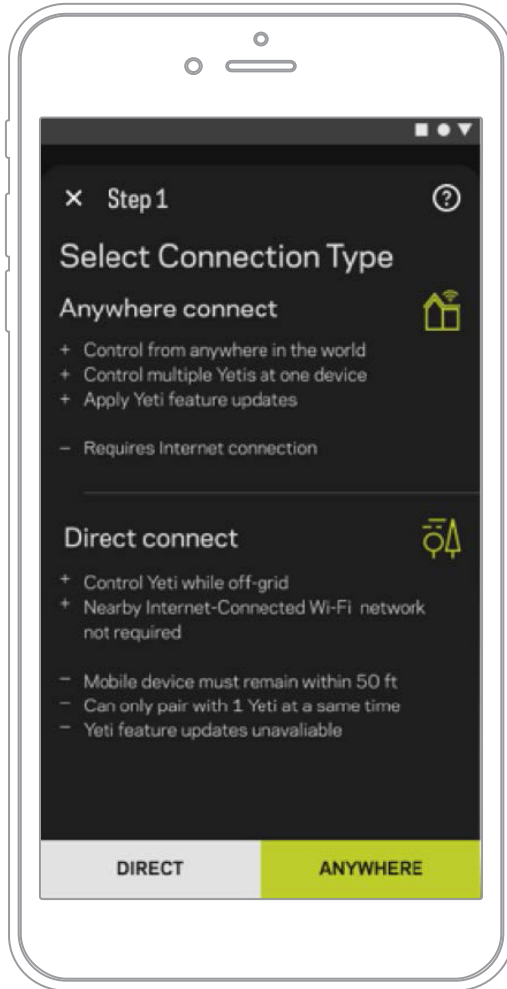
× Step 1

?

Select Connection Type

Anywhere connect

+ Control from anywhere in the world
+ Control multiple Yetis at one device
+ Apply Yeti feature updates

– Requires Internet connection

Direct connect

+ Control Yeti while off-grid
+ Nearby Internet-Connected Wi-Fi network not required

– Mobile device must remain within 50 ft
– Can only pair with 1 Yeti at a same time
– Yeti feature updates unavaliable

DIRECT

ANYWHERE